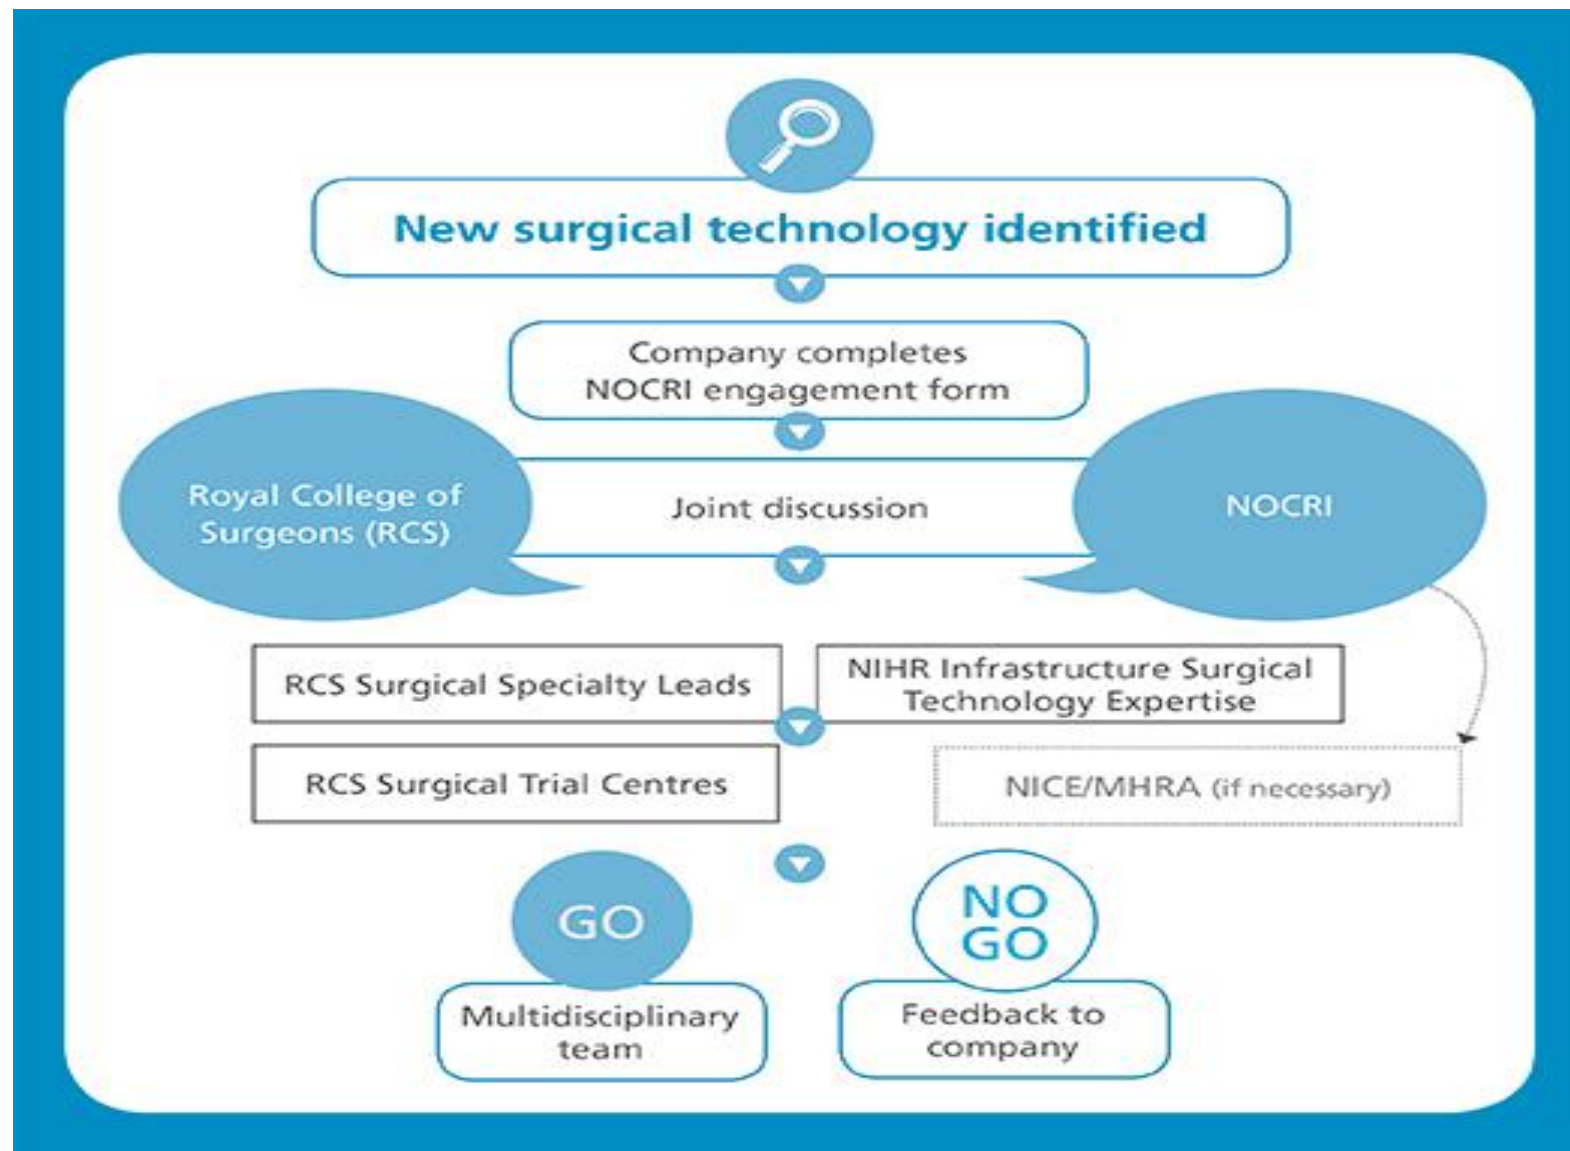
New surgical technology identified

Company completes NOCRI engagement form

Royal College of Surgeons (RCS)

Joint discussion

NOCRI

RCS Surgical Specialty Leads

NIHR Infrastructure Surgical Technology Expertise

RCS Surgical Trial Centres

NICE/MHRA (if necessary)

GO

Multidisciplinary team

NO GO

Feedback to company